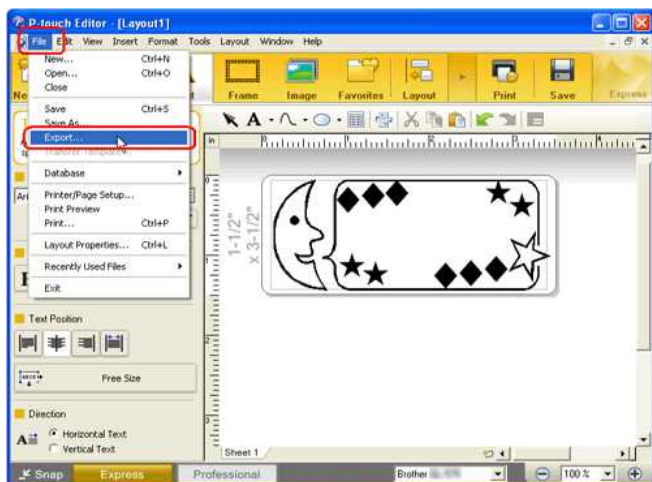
P-touch Editor - [Layout1]

File Edit View Insert Format Tools Layout Window Help

New... Ctrl+N
Open... Ctrl+O
Close
Save Ctrl+S
Save As...
Export...
Transfer Template...
Database
Printer/Page Setup...
Print Preview
Print... Ctrl+P
Layout Properties... Ctrl+L
Recently Used Files
Exit

Frame Image Favorites Layout Print Save Express

1-1/2" x 3-1/2"

Text Position

Free Size

Direction

Horizontal Text
Vertical Text

Sheet 1

Snap Express Professional

Brother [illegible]

100 %